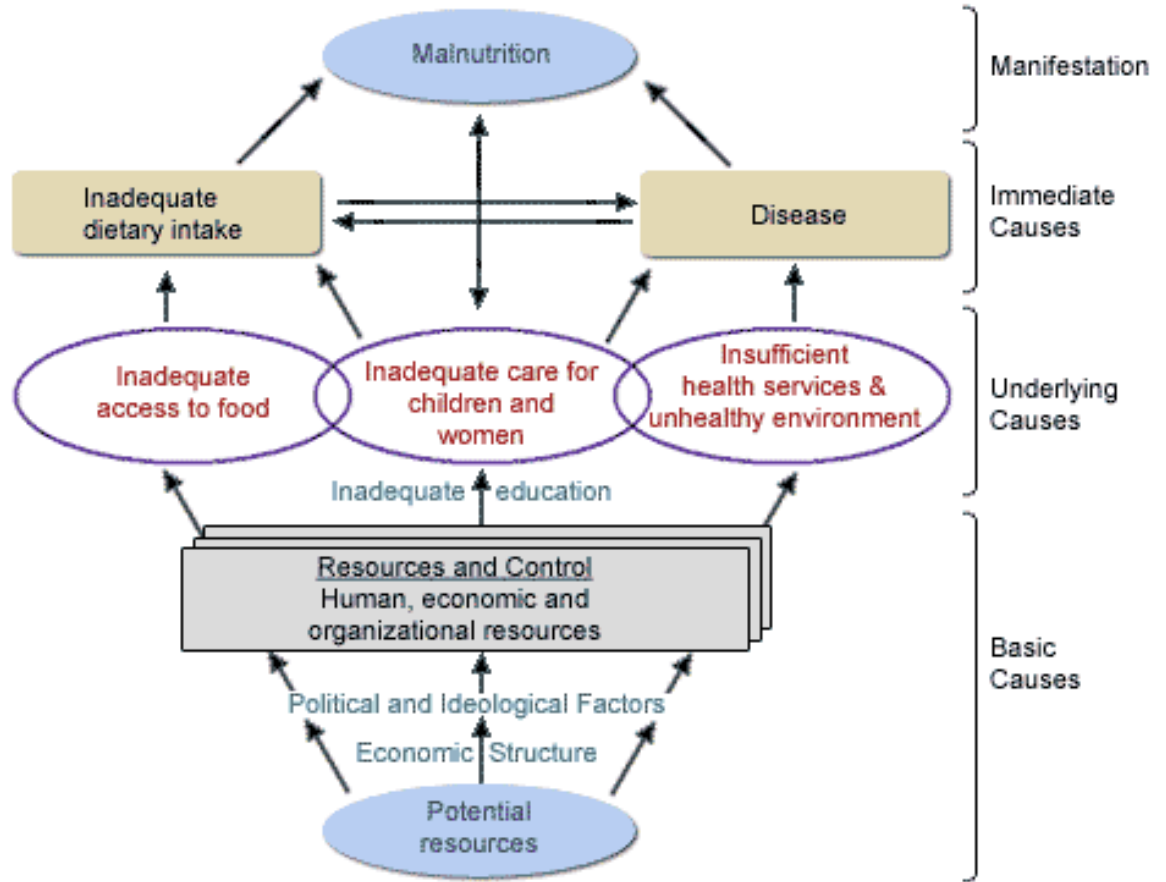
Malnutrition

Manifestation

Inadequate dietary intake

Disease

Immediate Causes

Inadequate access to food

Inadequate care for children and women

Insufficient health services & unhealthy environment

Underlying Causes

Inadequate education

Resources and Control
Human, economic and organizational resources

Political and Ideological Factors

Economic Structure

Potential resources

Basic Causes